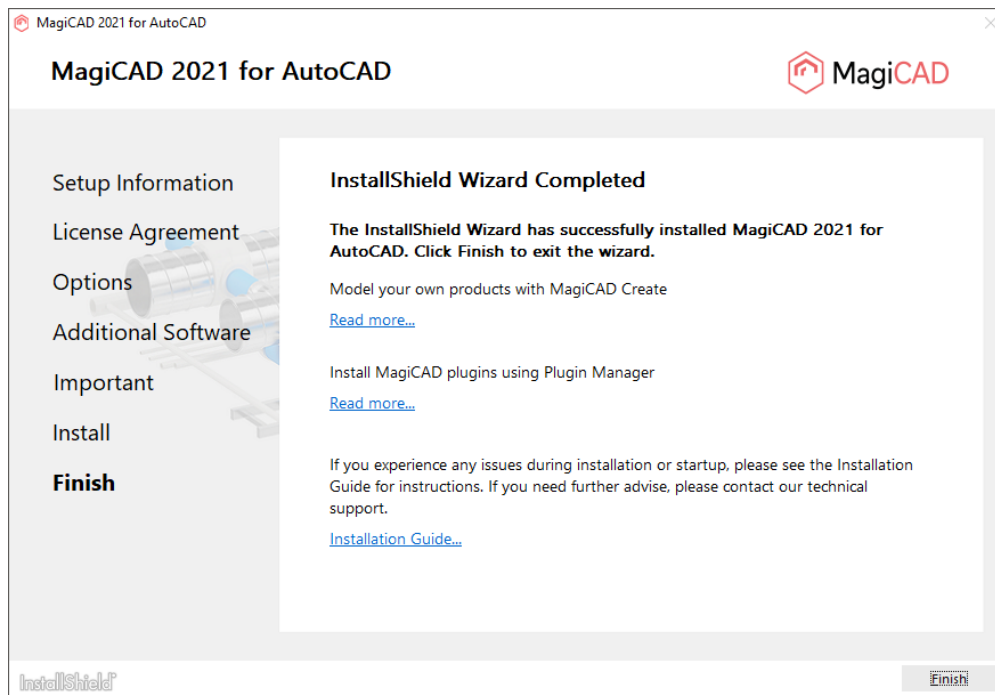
MagiCAD 2021 for AutoCAD

MagiCAD 2021 for AutoCAD

MagiCAD

Setup Information

License Agreement

Options

Additional Software

Important

Install

Finish

InstallShield Wizard Completed

The InstallShield Wizard has successfully installed MagiCAD 2021 for AutoCAD. Click Finish to exit the wizard.

Model your own products with MagiCAD Create

Read more...

Install MagiCAD plugins using Plugin Manager

Read more...

If you experience any issues during installation or startup, please see the Installation Guide for instructions. If you need further advise, please contact our technical support.

Installation Guide...

InstallShield

Finish